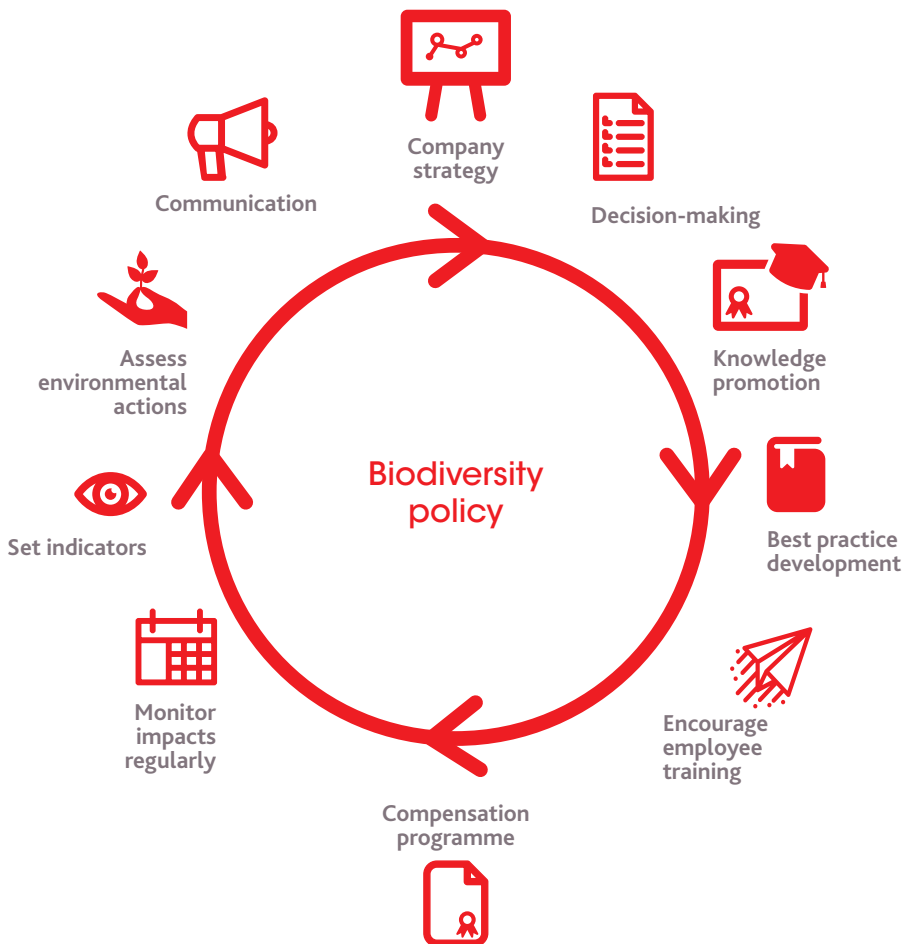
Company strategy

Decision-making

Knowledge promotion

Best practice development

Encourage employee training

Compensation programme

Monitor impacts regularly

Set indicators

Assess environmental actions

Communication

Biodiversity policy